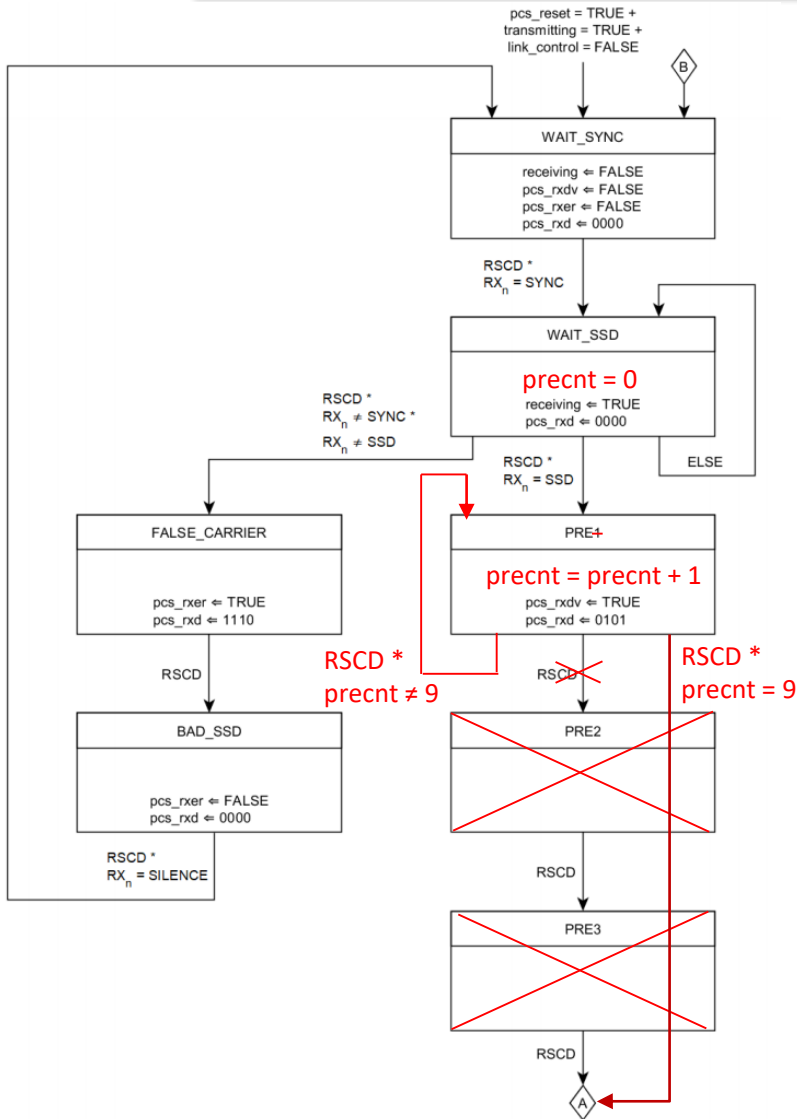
pcs_reset = TRUE +
transmitting = TRUE +
link_control = FALSE

B

WAIT_SYNC

receiving ⇐ FALSE
pcs_rxdv ⇐ FALSE
pcs_rxer ⇐ FALSE
pcs_rxd ⇐ 0000

RSCD *
$RX_n$ = SYNC

WAIT_SSD

precnt = 0
receiving ⇐ TRUE
pcs_rxd ⇐ 0000

RSCD *
$RX_n$ ≠ SYNC *
$RX_n$ ≠ SSD

RSCD *
$RX_n$ = SSD

ELSE

FALSE_CARRIER

pcs_rxer ⇐ TRUE
pcs_rxd ⇐ 1110

PRE1

precnt = precnt + 1
pcs_rxdv ⇐ TRUE
pcs_rxd ⇐ 0101

RSCD *
precnt ≠ 9

RSCD *
precnt = 9

RSCD

RSCD

BAD_SSD

pcs_rxer ⇐ FALSE
pcs_rxd ⇐ 0000

PRE2

RSCD *
$RX_n$ = SILENCE

RSCD

PRE3

RSCD

A